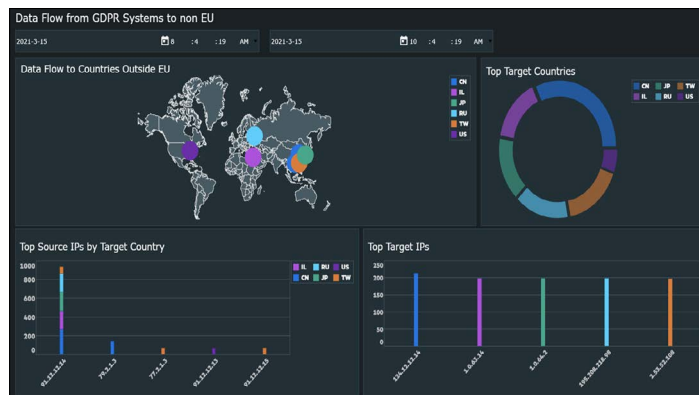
Data Flow from GDPR Systems to non EU

2021-3-15 8 :4 :19 AM 2021-3-15 10 :4 :19 AM

Data Flow to Countries Outside EU

CN
IL
JP
RU
TW
US

Top Target Countries

CN JP TW
IL RU US

Top Source IPs by Target Country

IL RU US
CN JP TW

1000
800
600
400
200
0

91.12.13.14
79.3.1.3
77.3.2.3
91.12.13.13
91.12.13.15

Top Target IPs

350
300
250
200
150
100
50
0

124.13.12.14
1.0.42.16
1.0.16.3
199.209.216.96
1.25.73.108